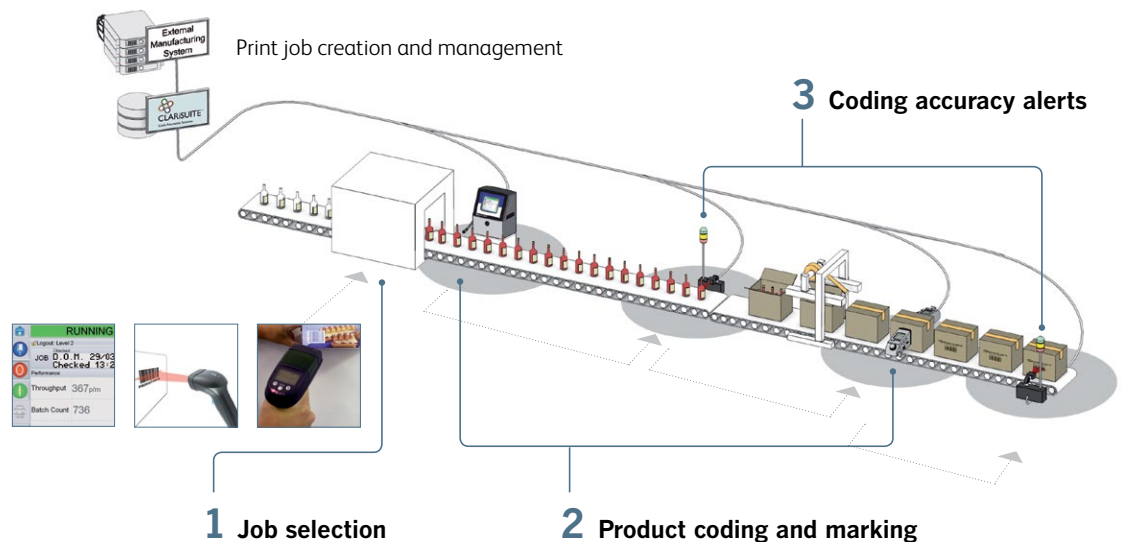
External Manufacturing System

CLARISUITE

Print job creation and management

3 Coding accuracy alerts

RUNNING
Logout: Level 2
JOB D.O.M. 29/03
Checked 13:2
Performance
Throughput 367p/m
Batch Count 736

1 Job selection

2 Product coding and marking